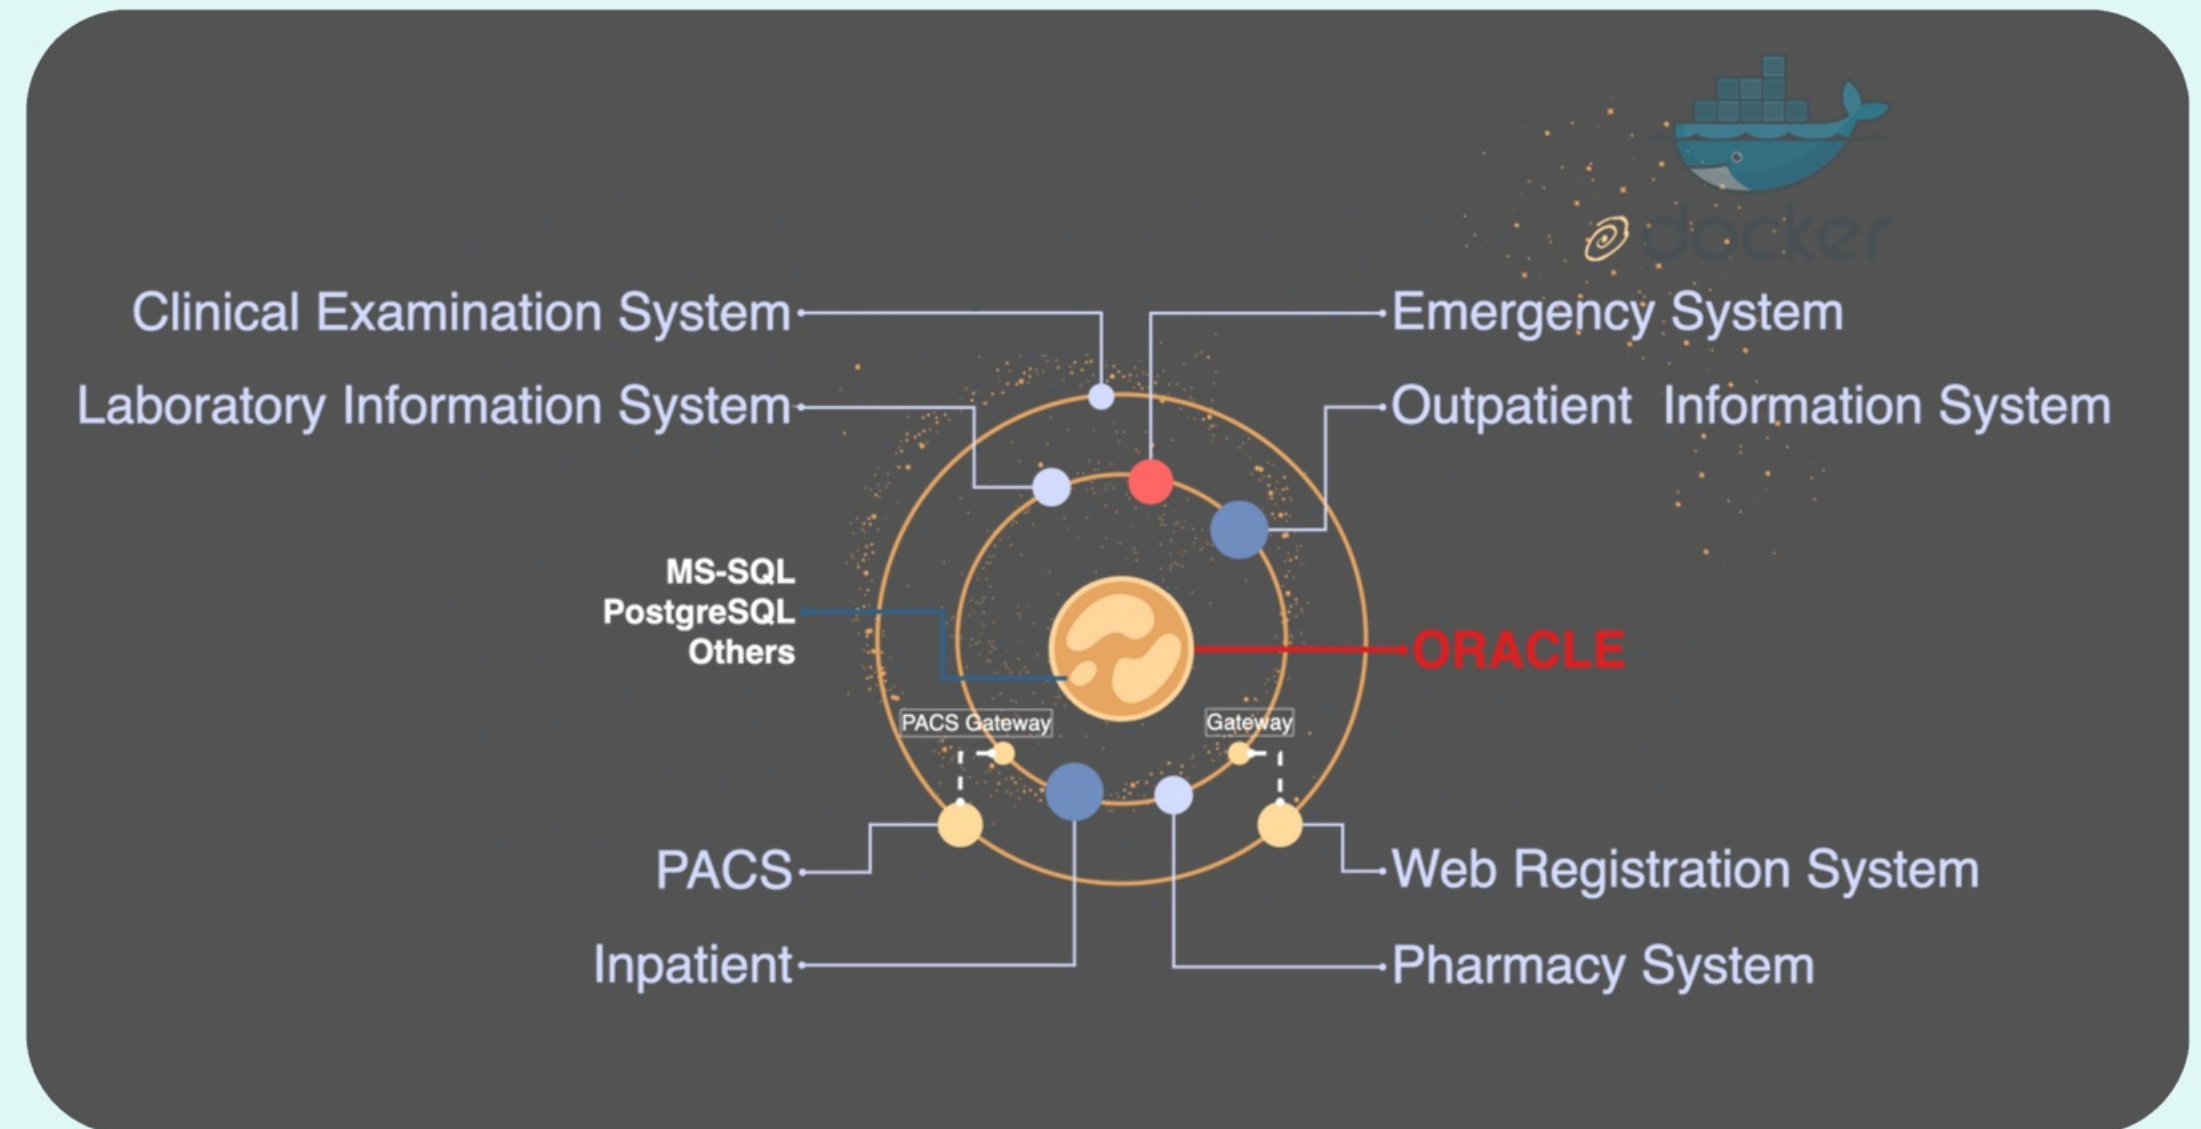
docker

Clinical Examination System

Emergency System

Laboratory Information System

Outpatient Information System

MS-SQL
PostgreSQL
Others

ORACLE

PACS Gateway

Gateway

PACS

Web Registration System

Inpatient

Pharmacy System